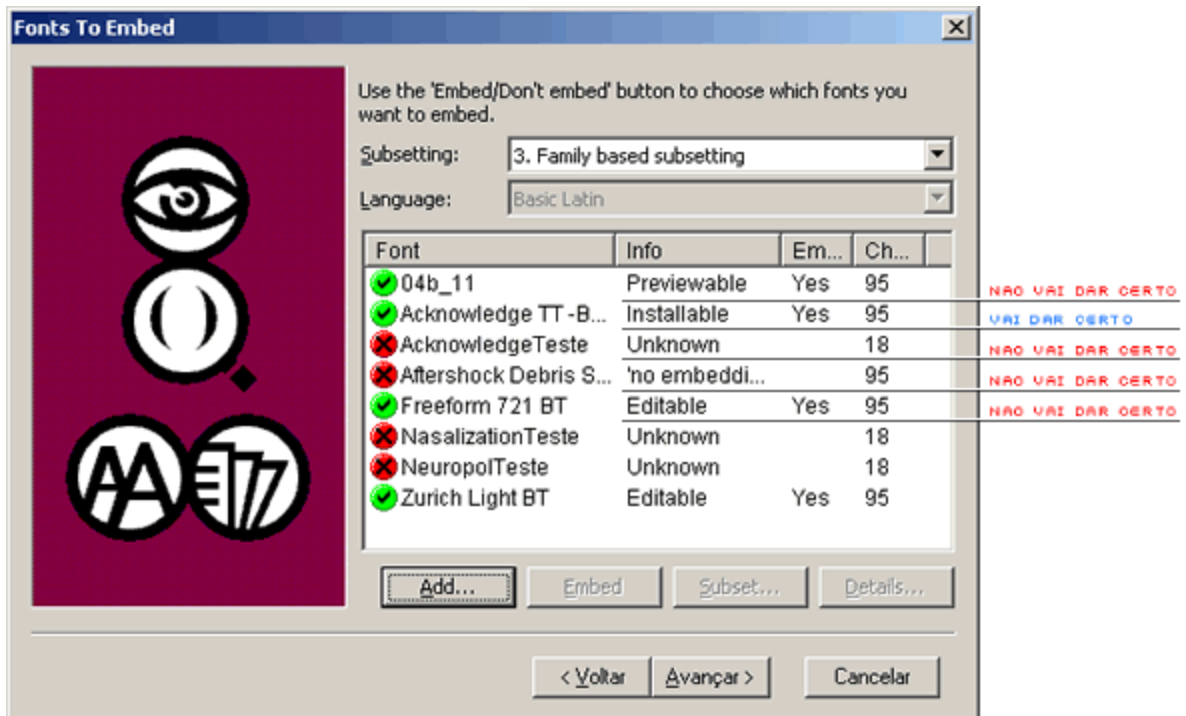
Fonts To Embed

Use the 'Embed/Don't embed' button to choose which fonts you want to embed.

Subsetting: 3. Family based subsetting

Language: Basic Latin

| Font | Info | Em... | Ch... |
|---|---|---|---|
| 04b_11 | Previewable | Yes | 95 |
| Acknowledge TT -B... | Installable | Yes | 95 |
| AcknowledgeTeste | Unknown | | 18 |
| Aftershock Debris S... | 'no embeddi... | | 95 |
| Freeform 721 BT | Editable | Yes | 95 |
| NasalizationTeste | Unknown | | 18 |
| NeuropolTeste | Unknown | | 18 |
| Zurich Light BT | Editable | Yes | 95 |

NAO VAI DAR CERTO
VAI DAR CERTO
NAO VAI DAR CERTO
NAO VAI DAR CERTO
NAO VAI DAR CERTO

Add... Embed Subset... Details...

< Voltar Avançar > Cancelar